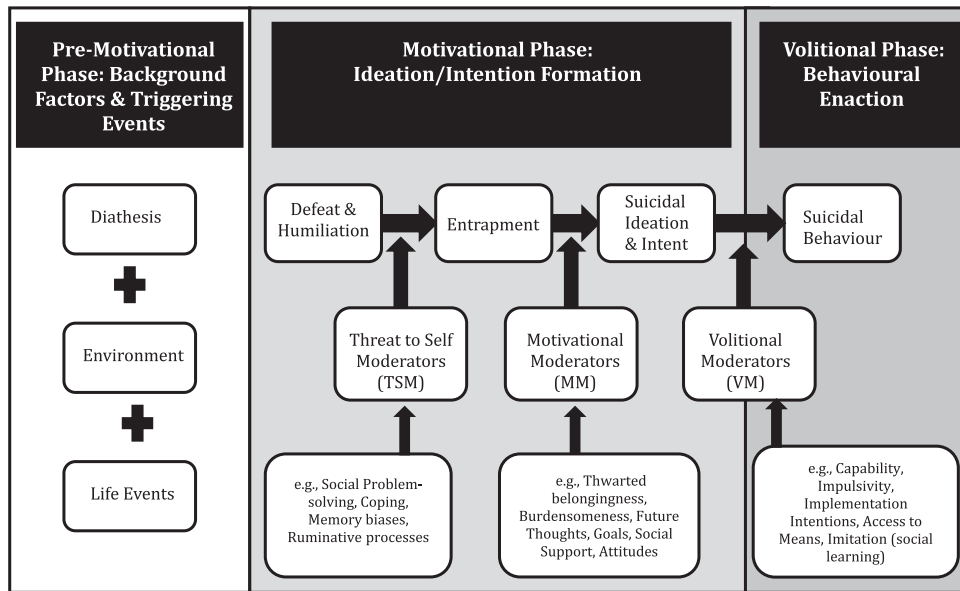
Pre-Motivational Phase: Background Factors & Triggering Events

Motivational Phase: Ideation/Intention Formation

Volitional Phase: Behavioural Enaction

Diathesis

Environment

Life Events

Defeat & Humiliation

Entrapment

Suicidal Ideation & Intent

Suicidal Behaviour

Threat to Self Moderators (TSM)

Motivational Moderators (MM)

Volitional Moderators (VM)

e.g., Social Problem-solving, Coping, Memory biases, Ruminative processes

e.g., Thwarted belongingness, Burdensomeness, Future Thoughts, Goals, Social Support, Attitudes

e.g., Capability, Impulsivity, Implementation Intentions, Access to Means, Imitation (social learning)